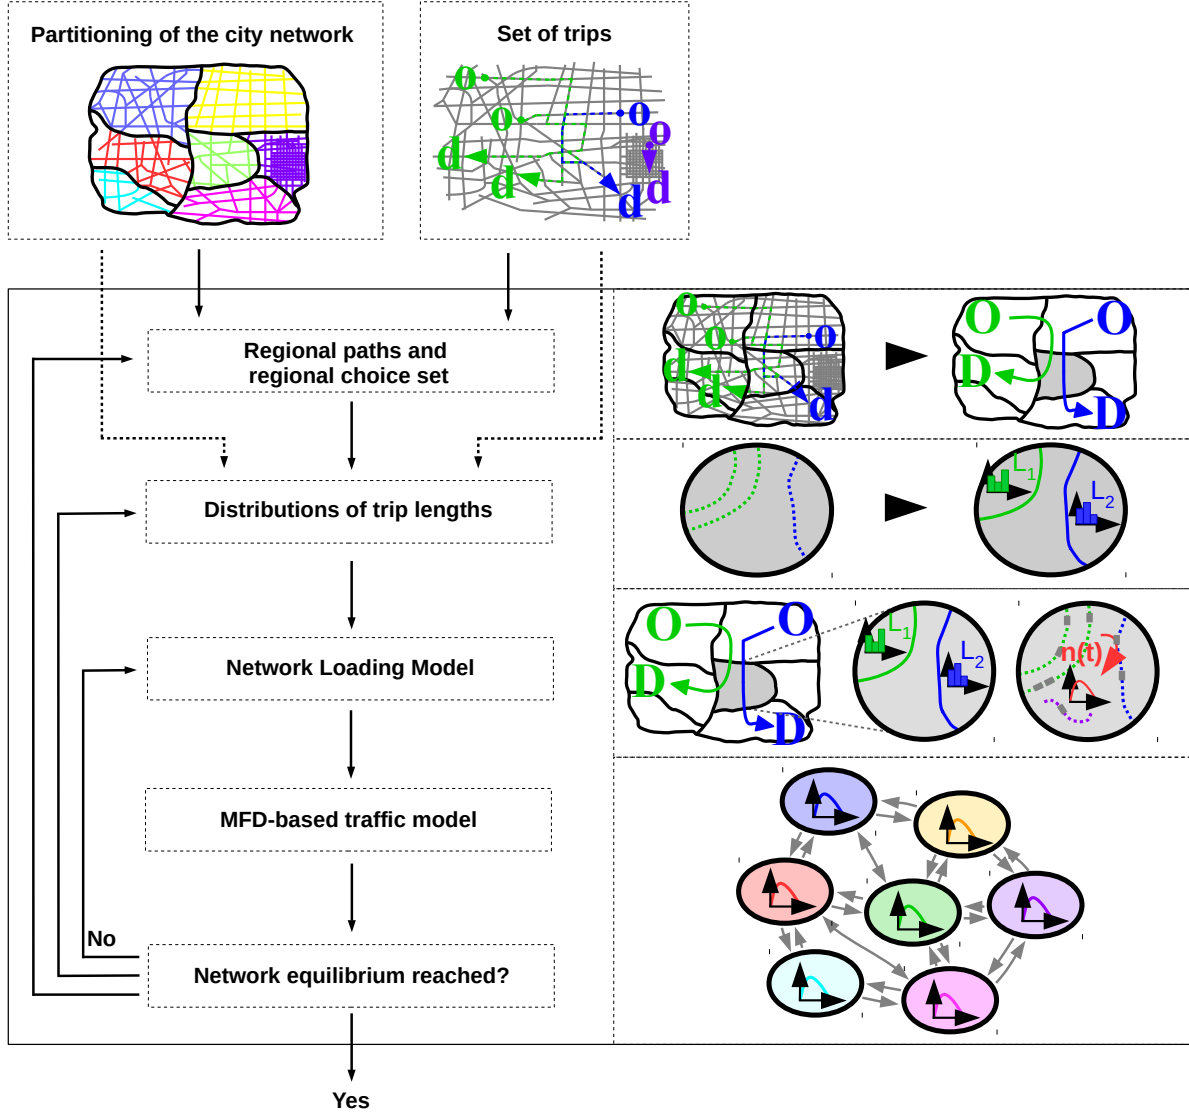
Partitioning of the city network

Set of trips

o o d d o o d d

Regional paths and regional choice set

o o d d o

O O D D

Distributions of trip lengths

$L_1$ $L_2$

Network Loading Model

O O D D

$L_1$ $L_2$

n(t)

MFD-based traffic model

No

Network equilibrium reached?

Yes